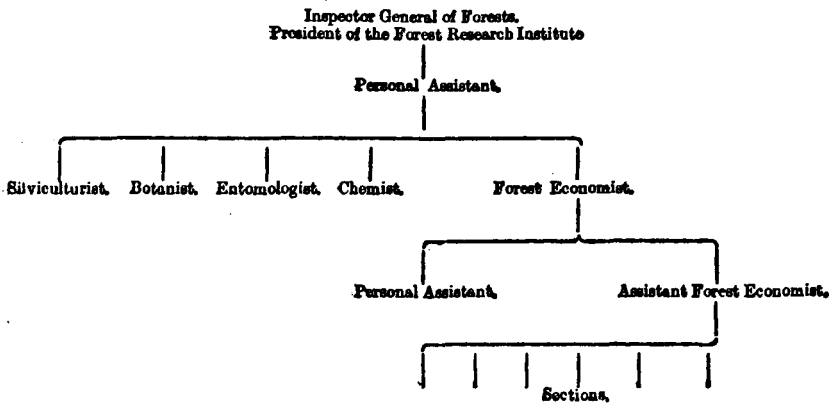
Inspector General of Forests.
President of the Forest Research Institute

Personal Assistant.

Silviculturist. Botanist. Entomologist. Chemist. Forest Economist.

Personal Assistant. Assistant Forest Economist.

Sections.